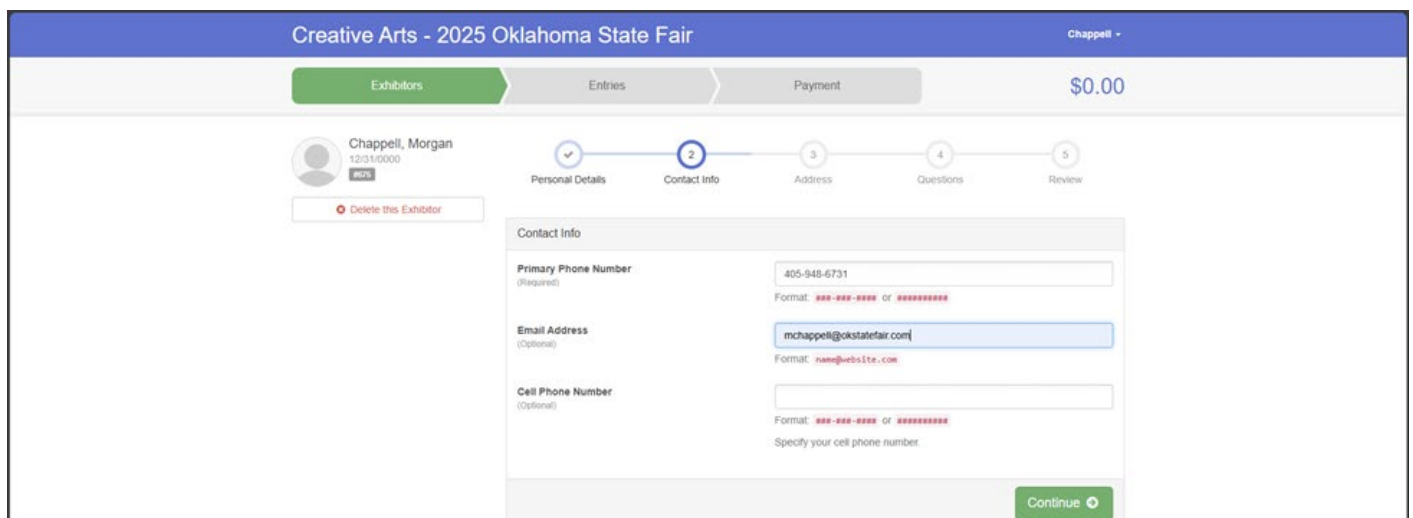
Creative Arts - 2025 Oklahoma State Fair

Chappell

Exhibitors

Entries

Payment

$0.00

Chappell, Morgan
12/31/0000
#675

Delete this Exhibitor

Personal Details

2
Contact Info

3
Address

4
Questions

5
Review

Contact Info

Primary Phone Number
(Required)

405-948-6731

Format: ###-###-#### or ##########

Email Address
(Optional)

mchappell@okstatefair.com

Format: name@website.com

Cell Phone Number
(Optional)

Format: ###-###-#### or ##########

Specify your cell phone number.

Continue